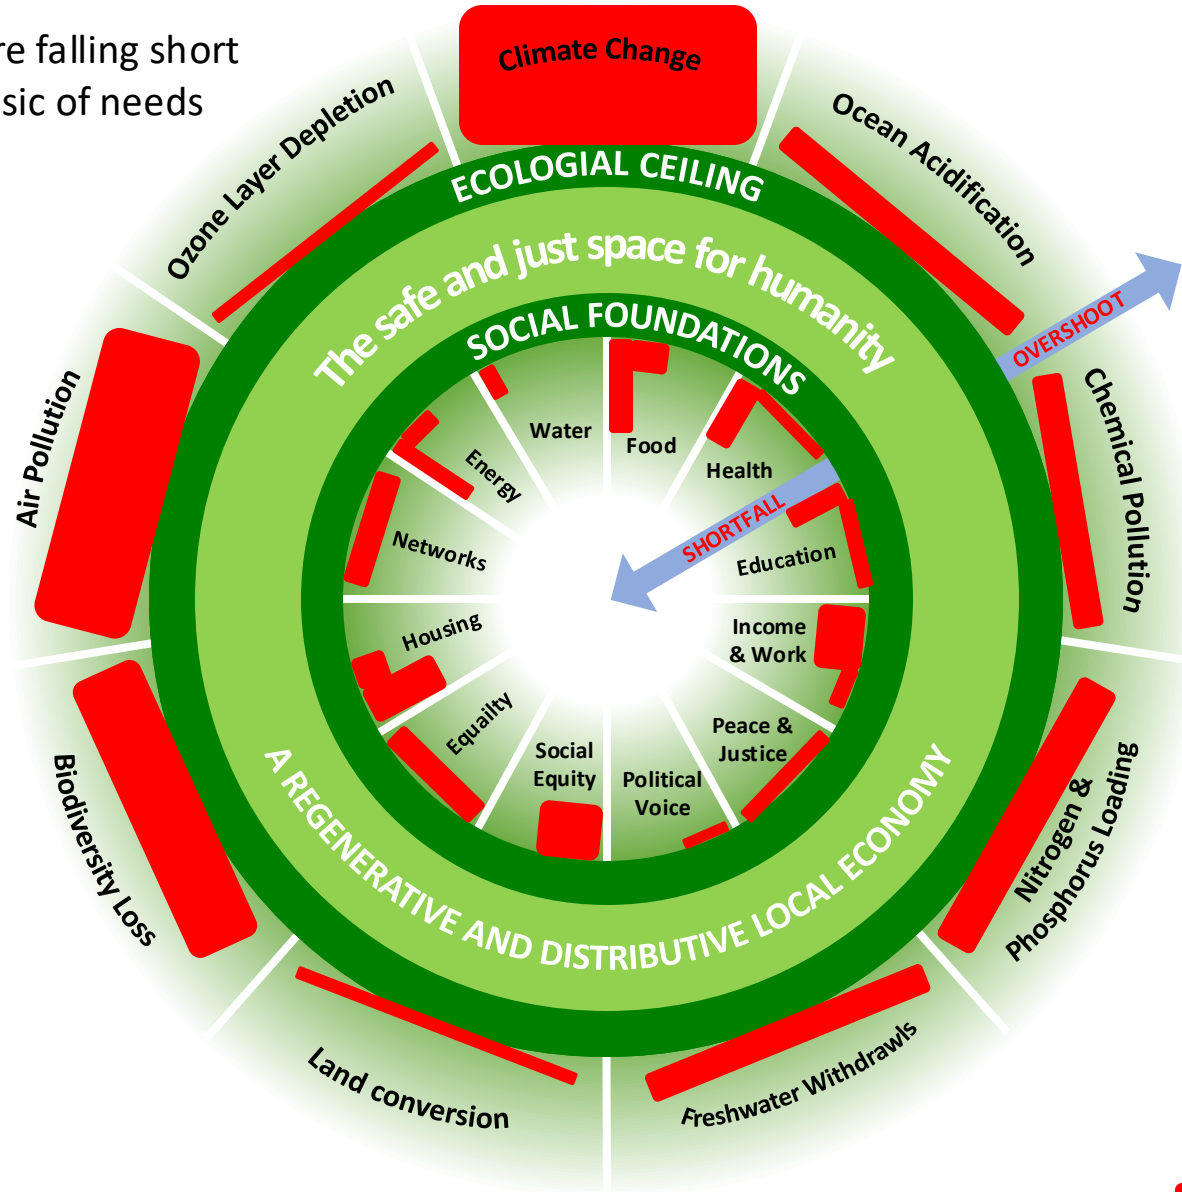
re falling short
sic of needs

Climate Change
Ocean Acidification
Chemical Pollution
Nitrogen & Phosphorus Loading
Freshwater Withdrawls
Land conversion
Biodiversity Loss
Air Pollution
Ozone Layer Depletion

ECOLOGIAL CEILING
OVERSHOOT
The safe and just space for humanity
SOCIAL FOUNDATIONS
SHORTFALL

Water
Food
Health
Education
Income & Work
Peace & Justice
Political Voice
Social Equity
Equailty
Housing
Networks
Energy

A REGENERATIVE AND DISTRIBUTIVE LOCAL ECONOMY